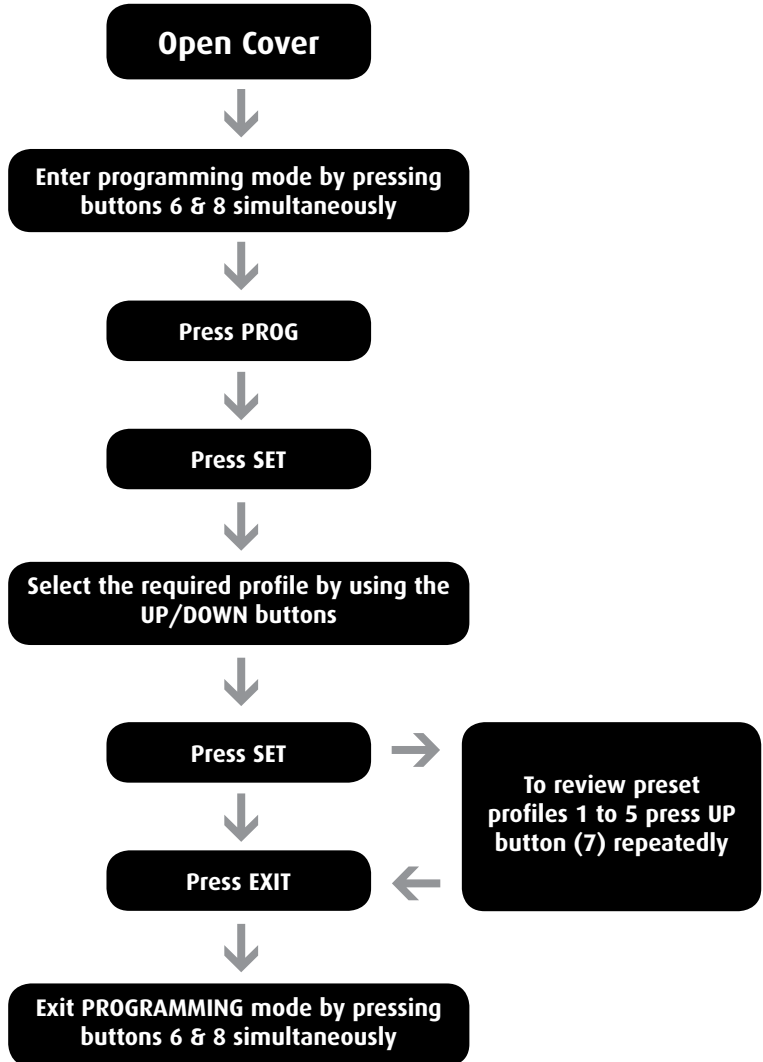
Open Cover

Enter programming mode by pressing buttons 6 & 8 simultaneously

Press PROG

Press SET

Select the required profile by using the UP/DOWN buttons

Press SET

To review preset profiles 1 to 5 press UP button (7) repeatedly

Press EXIT

Exit PROGRAMMING mode by pressing buttons 6 & 8 simultaneously